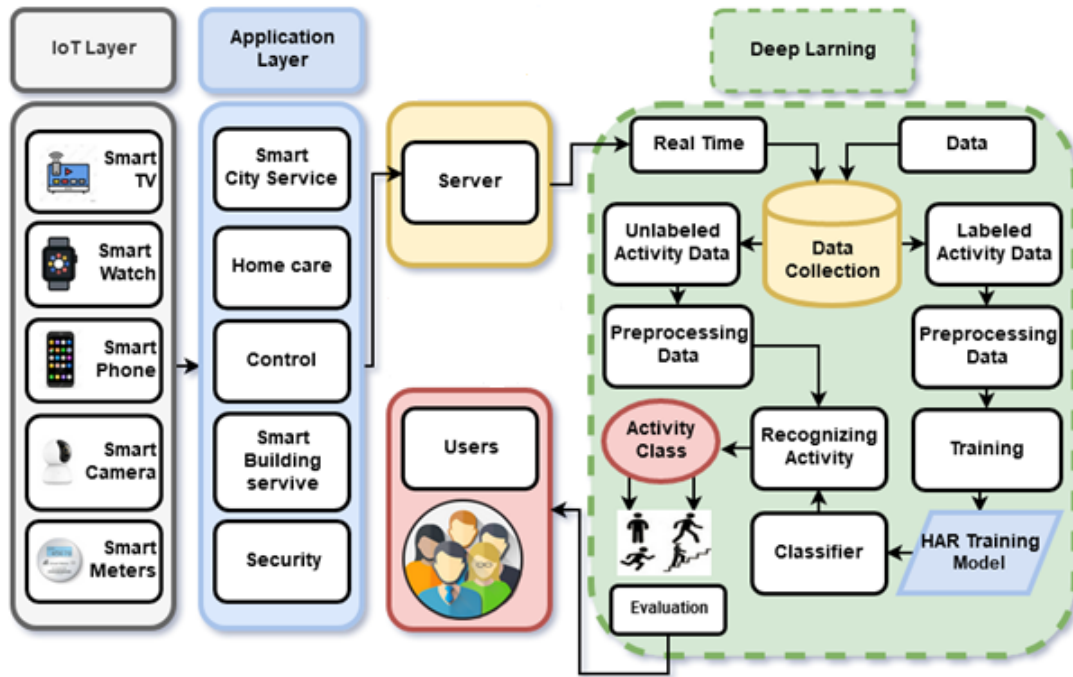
IoT Layer

Smart TV

Smart Watch

Smart Phone

Smart Camera

Smart Meters

Application Layer

Smart City Service

Home care

Control

Smart Building servive

Security

Server

Users

Deep Larning

Real Time

Data

Data Collection

Unlabeled Activity Data

Labeled Activity Data

Preprocessing Data

Preprocessing Data

Activity Class

Recognizing Activity

Training

Classifier

HAR Training Model

Evaluation